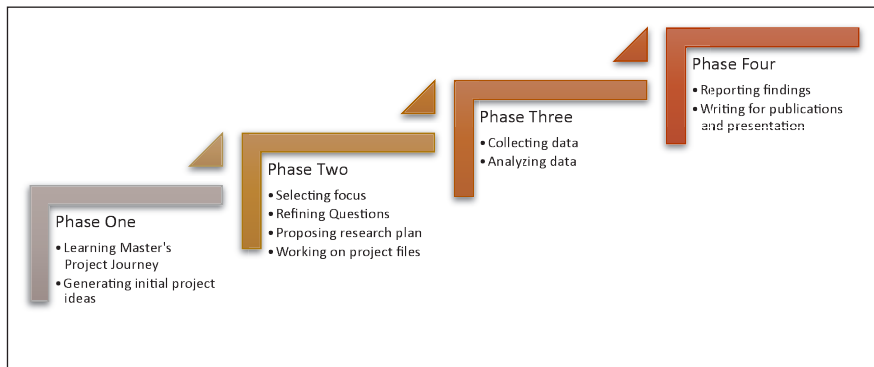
Phase One
• Learning Master's Project Journey
• Generating initial project ideas

Phase Two
• Selecting focus
• Refining Questions
• Proposing research plan
• Working on project files

Phase Three
• Collecting data
• Analyzing data

Phase Four
• Reporting findings
• Writing for publications and presentation